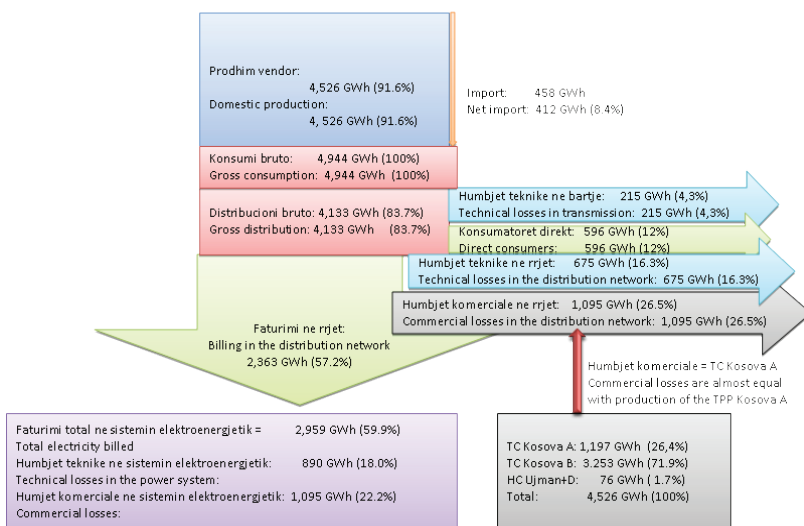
Prodhim vendor:
4,526 GWh (91.6%)
Domestic production:
4, 526 GWh (91.6%)

Import: 458 GWh
Net import: 412 GWh (8.4%)

Konsumi bruto: 4,944 GWh (100%)
Gross consumption: 4,944 GWh (100%)

Distribucioni bruto: 4,133 GWh (83.7%)
Gross distribution: 4,133 GWh (83.7%)

Humbjet teknike ne bartje: 215 GWh (4,3%)
Technical losses in transmission: 215 GWh (4,3%)

Konsumatoret direkt: 596 GWh (12%)
Direct consumers: 596 GWh (12%)

Humbjet teknike ne rrjet: 675 GWh (16.3%)
Technical losses in the distribution network: 675 GWh (16.3%)

Humbjet komerciale ne rrjet: 1,095 GWh (26.5%)
Commercial losses in the distribution network: 1,095 GWh (26.5%)

Faturimi ne rrjet:
Billing in the distribution network
2,363 GWh (57.2%)

Humbjet komerciale = TC Kosova A
Commercial losses are almost equal with production of the TPP Kosova A

Faturimi total ne sistemin elektroenergjetik = 2,959 GWh (59.9%)
Total electricity billed
Humbjet teknike ne sistemin elektroenergjetik: 890 GWh (18.0%)
Technical losses in the power system:
Humjet komerciale ne sistemin elektroenergjetik: 1,095 GWh (22.2%)
Commercial losses:

TC Kosova A: 1,197 GWh (26,4%)
TC Kosova B: 3.253 GWh (71.9%)
HC Ujman+D: 76 GWh ( 1.7%)
Total: 4,526 GWh (100%)